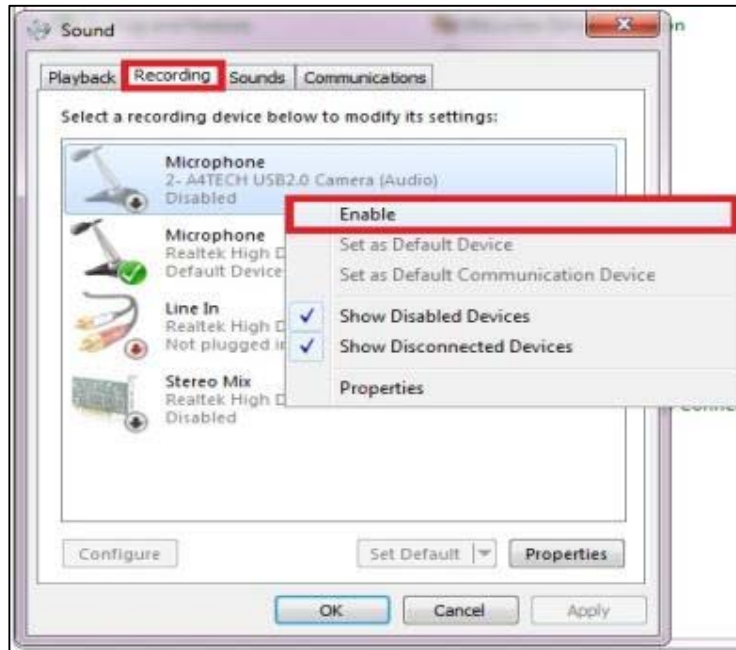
Sound

Playback Recording Sounds Communications

Select a recording device below to modify its settings:

Microphone
2- A4TECH USB2.0 Camera (Audio)
Disabled

Microphone
Realtek High D
Default Device

Line In
Realtek High D
Not plugged i

Stereo Mix
Realtek High D
Disabled

Enable
Set as Default Device
Set as Default Communication Device
✓ Show Disabled Devices
✓ Show Disconnected Devices
Properties

Configure
Set Default
Properties

OK
Cancel
Apply